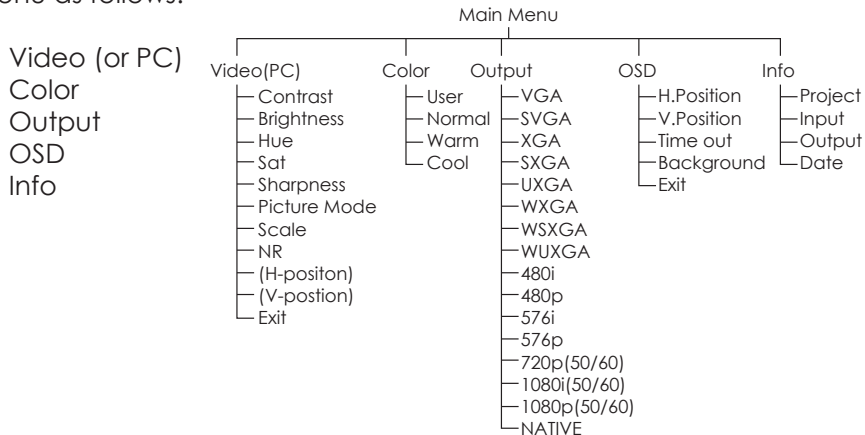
ons as follows:

Video (or PC)
Color
Output
OSD
Info

Main Menu

Video(PC)
Contrast
Brightness
Hue
Sat
Sharpness
Picture Mode
Scale
NR
(H-positon)
(V-postion)
Exit

Color
User
Normal
Warm
Cool

Output
VGA
SVGA
XGA
SXGA
UXGA
WXGA
WSXGA
WUXGA
480i
480p
576i
576p
720p(50/60)
1080i(50/60)
1080p(50/60)
NATIVE

OSD
H.Position
V.Position
Time out
Background
Exit

Info
Project
Input
Output
Date